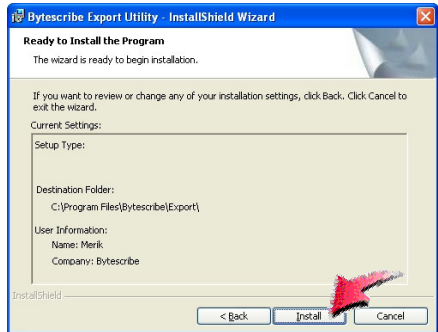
Bytescribe Export Utility - InstallShield Wizard

Ready to Install the Program

The wizard is ready to begin installation.

If you want to review or change any of your installation settings, click Back. Click Cancel to exit the wizard.

Current Settings:

Setup Type:

Destination Folder:

C:\Program Files\Bytescribe\Export\

User Information:

Name: Merik

Company: Bytescribe

InstallShield

< Back

Install

Cancel